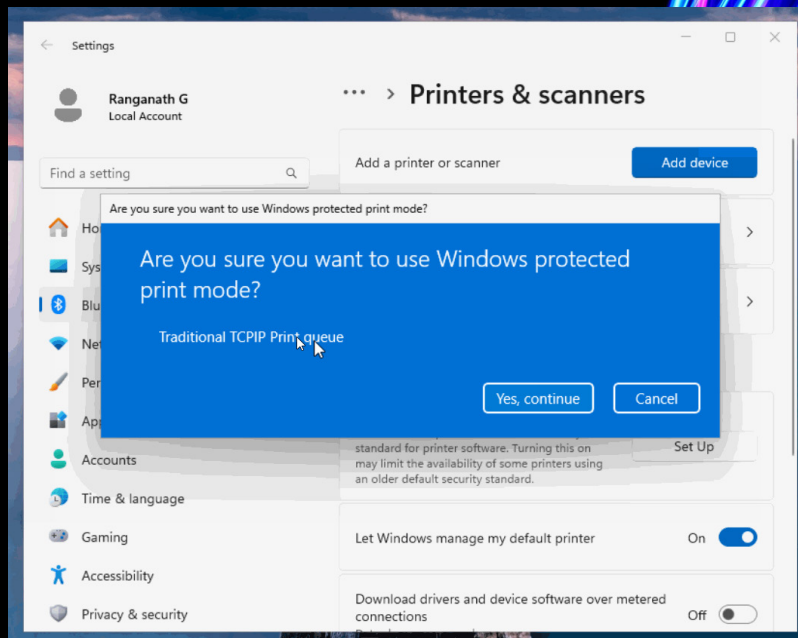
Settings

Ranganath G
Local Account

Find a setting

Ho
Sys
Blu
Net
Per
App
Accounts
Time & language
Gaming
Accessibility
Privacy & security

··· > Printers & scanners

Add a printer or scanner
Add device

Are you sure you want to use Windows protected print mode?

Are you sure you want to use Windows protected print mode?

Traditional TCPIP Print queue

Yes, continue
Cancel

standard for printer software. Turning this on may limit the availability of some printers using an older default security standard.
Set Up

Let Windows manage my default printer
On

Download drivers and device software over metered connections
Off